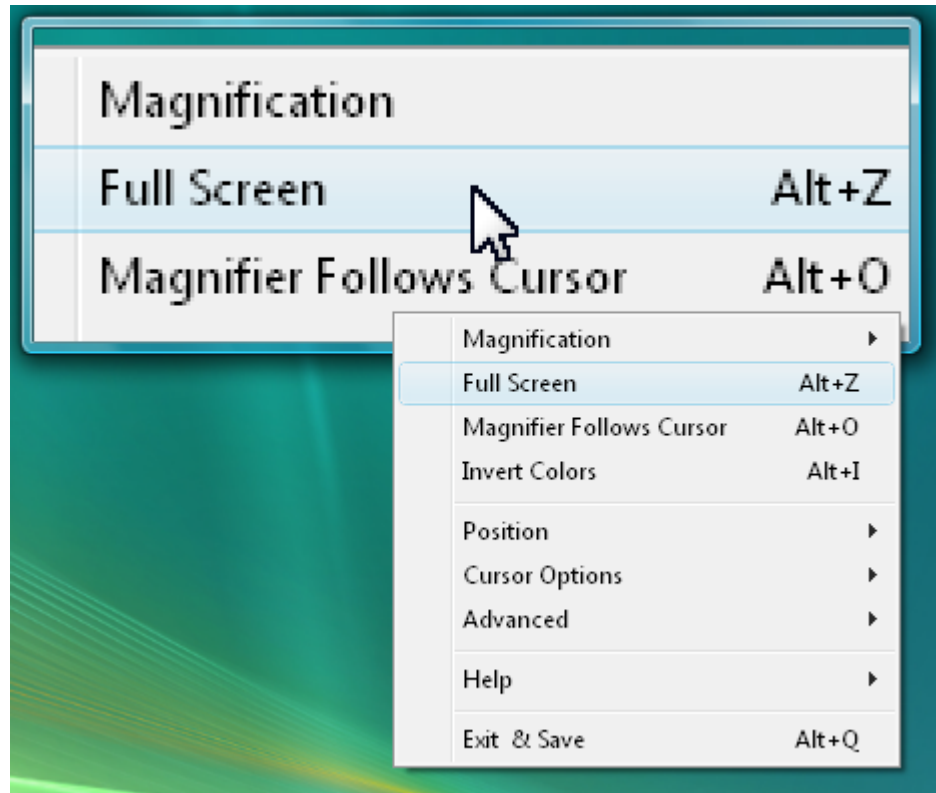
Magnification
Full Screen Alt+Z
Magnifier Follows Cursor Alt+O

Magnification
Full Screen Alt+Z
Magnifier Follows Cursor Alt+O
Invert Colors Alt+I
Position
Cursor Options
Advanced
Help
Exit & Save Alt+Q